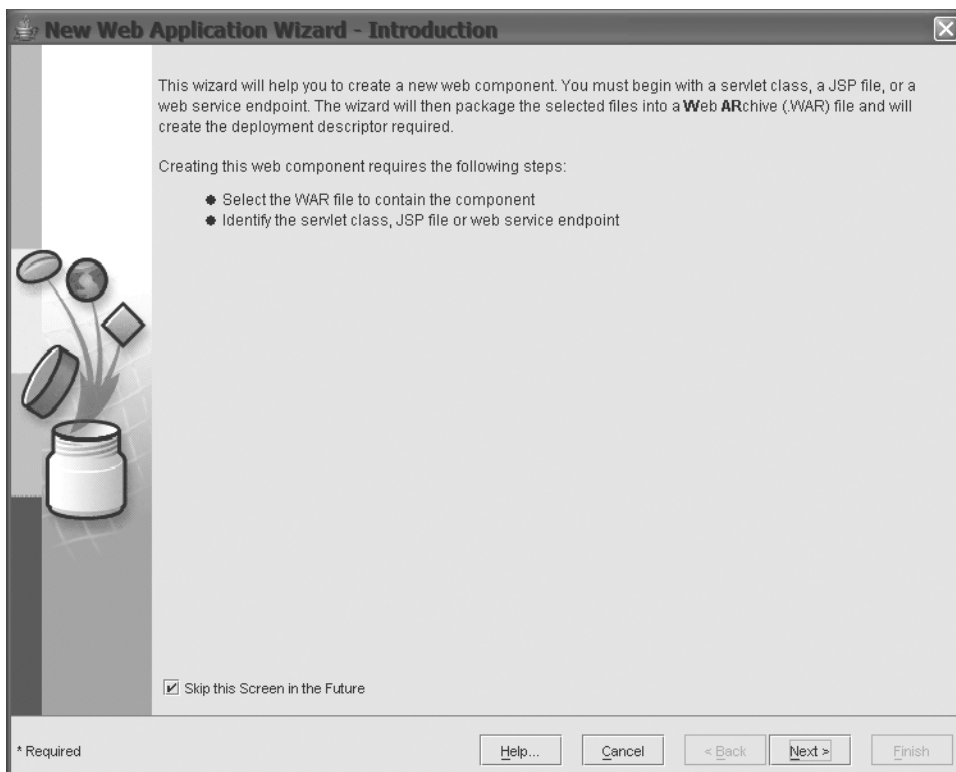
New Web Application Wizard - Introduction

This wizard will help you to create a new web component. You must begin with a servlet class, a JSP file, or a web service endpoint. The wizard will then package the selected files into a **W**eb **AR**chive (.WAR) file and will create the deployment descriptor required.

Creating this web component requires the following steps:

- Select the WAR file to contain the component
- Identify the servlet class, JSP file or web service endpoint

☑ Skip this Screen in the Future

\* Required

Help... Cancel < Back Next > Finish